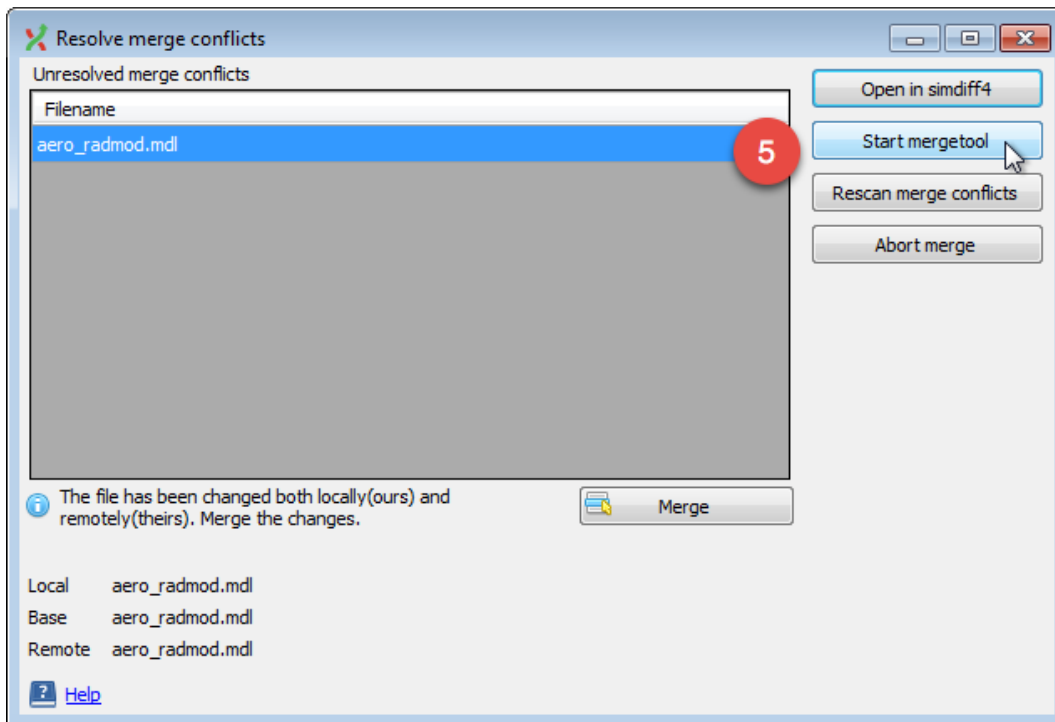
Resolve merge conflicts

Unresolved merge conflicts

| Filename |
|---|
| aero_radmod.mdl |

5

Open in simdiff4

Start mergetool

Rescan merge conflicts

Abort merge

The file has been changed both locally(ours) and remotely(theirs). Merge the changes.

Merge

Local aero_radmod.mdl
Base aero_radmod.mdl
Remote aero_radmod.mdl

Help